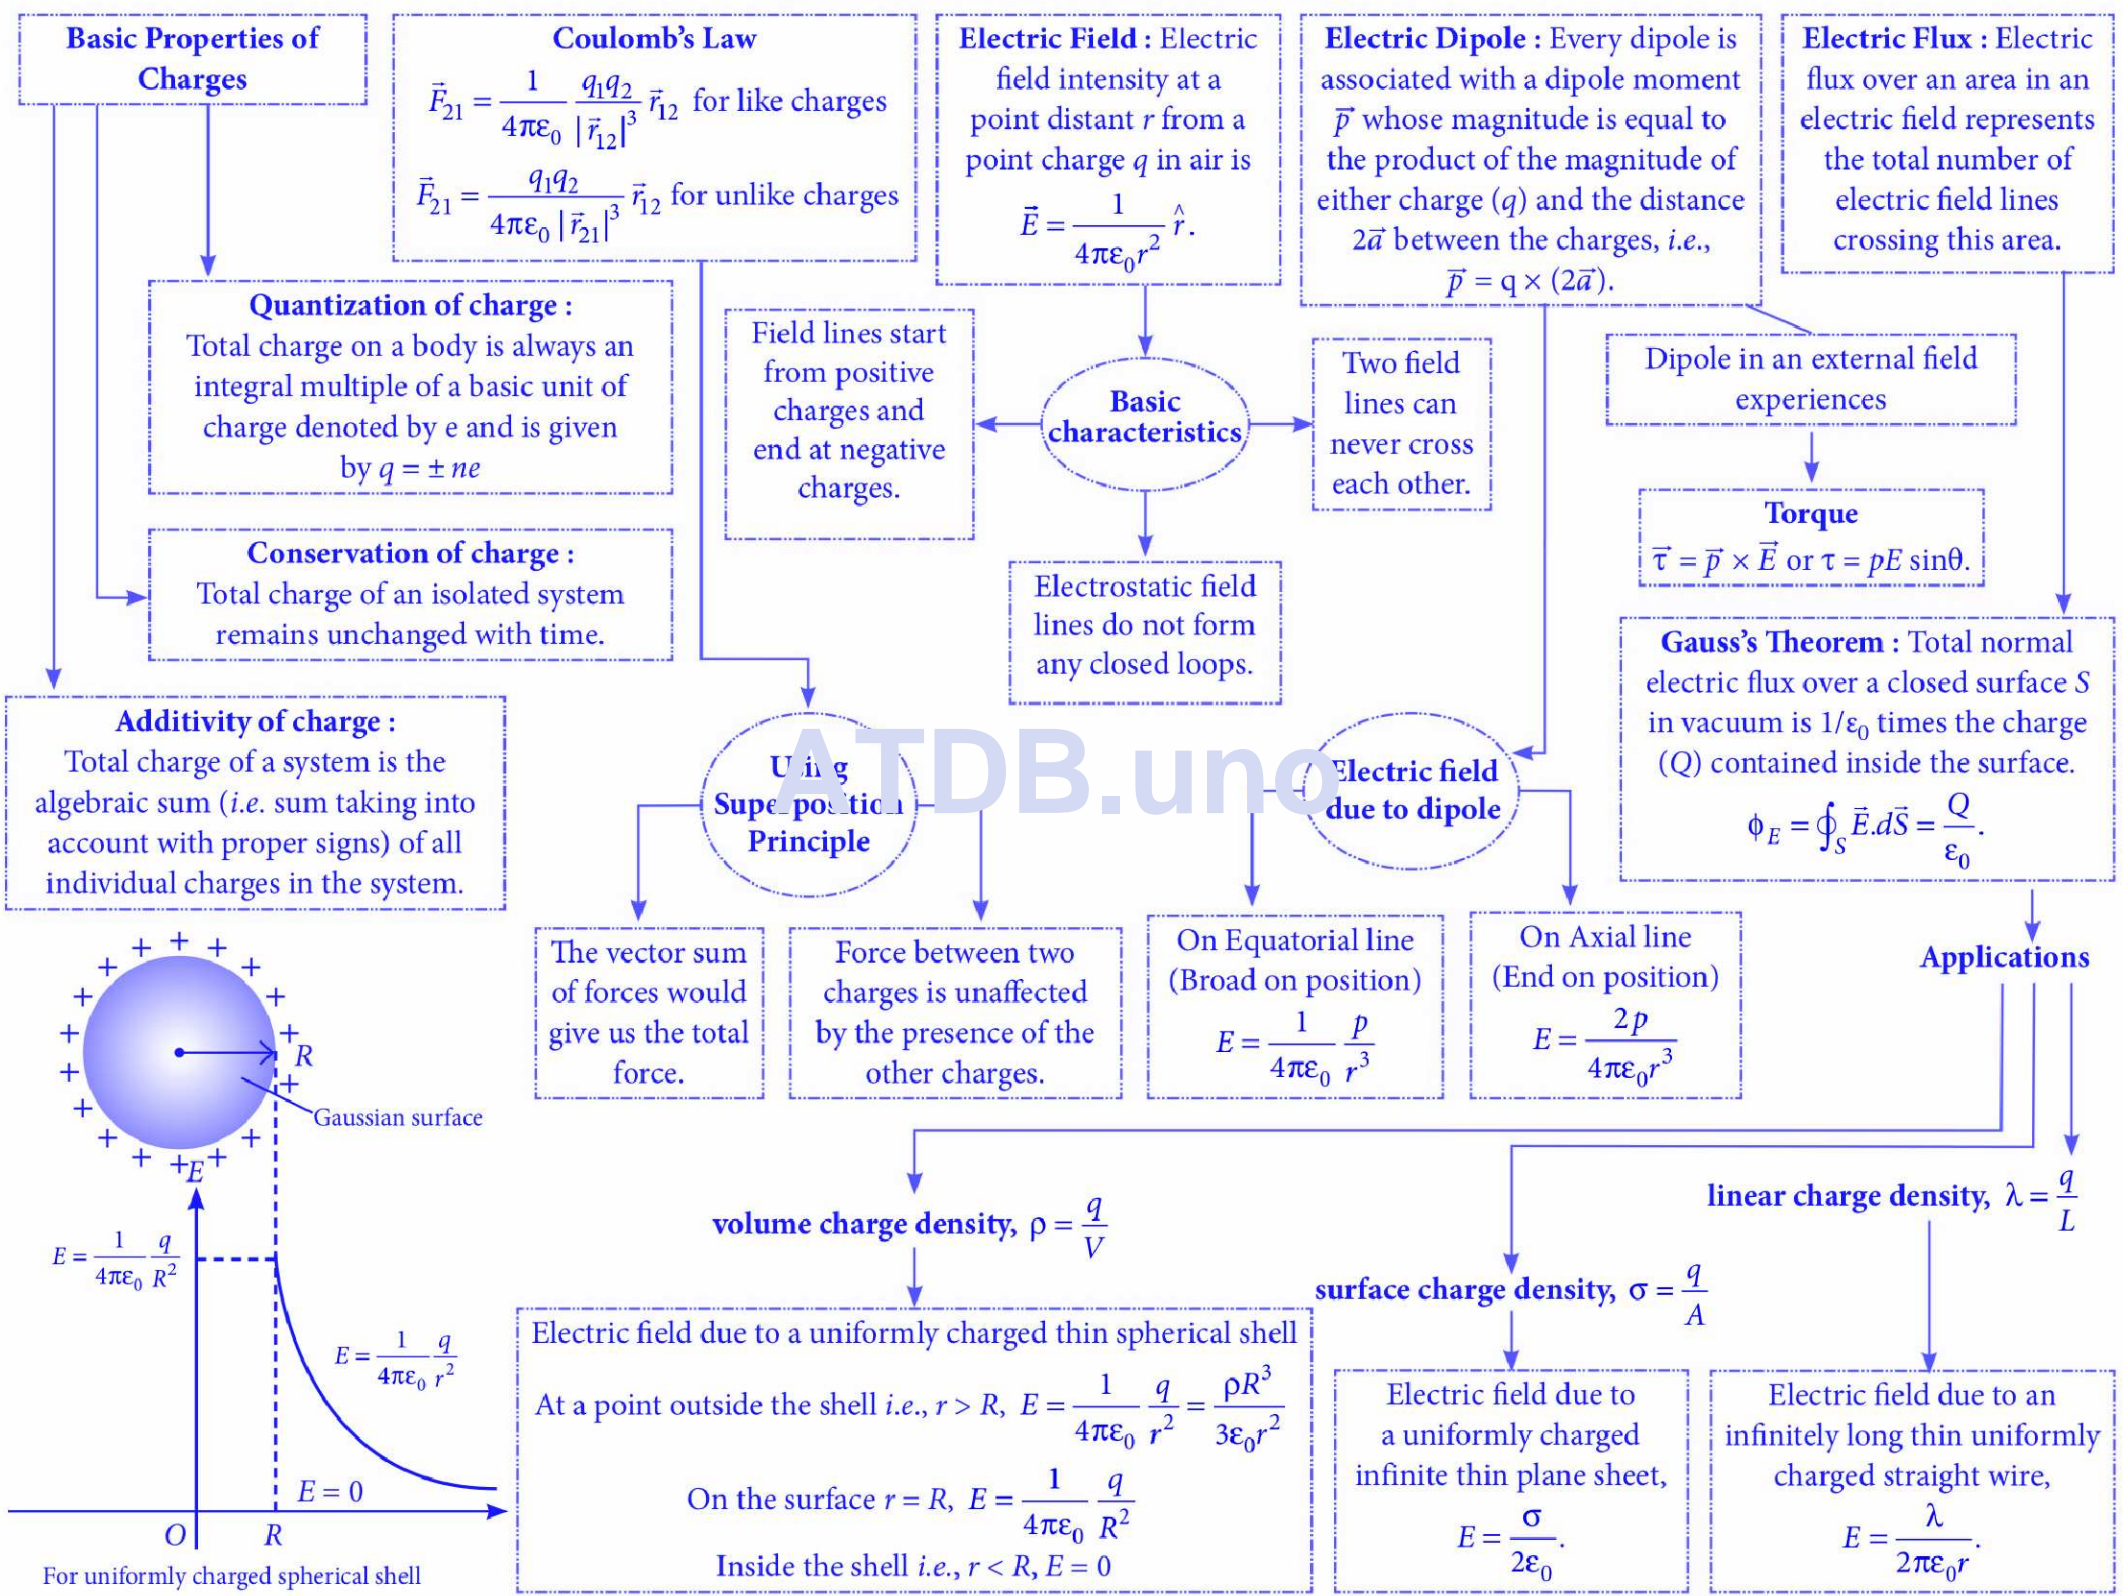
Basic Properties of Charges

Coulomb's Law
$\vec{F}_{21} = \frac{1}{4\pi\varepsilon_0} \frac{q_1 q_2}{|\vec{r}_{12}|^3} \vec{r}_{12}$ for like charges
$\vec{F}_{21} = \frac{q_1 q_2}{4\pi\varepsilon_0 |\vec{r}_{21}|^3} \vec{r}_{12}$ for unlike charges

Electric Field : Electric field intensity at a point distant $r$ from a point charge $q$ in air is $\vec{E} = \frac{1}{4\pi\varepsilon_0 r^2}\hat{r}$.

Electric Dipole : Every dipole is associated with a dipole moment $\vec{p}$ whose magnitude is equal to the product of the magnitude of either charge ($q$) and the distance $2\vec{a}$ between the charges, i.e., $\vec{p} = q \times (2\vec{a})$.

Electric Flux : Electric flux over an area in an electric field represents the total number of electric field lines crossing this area.

Quantization of charge : Total charge on a body is always an integral multiple of a basic unit of charge denoted by e and is given by $q = \pm ne$

Field lines start from positive charges and end at negative charges.

Basic characteristics

Two field lines can never cross each other.

Dipole in an external field experiences

Torque
$\vec{\tau} = \vec{p} \times \vec{E}$ or $\tau = pE \sin\theta$.

Conservation of charge : Total charge of an isolated system remains unchanged with time.

Electrostatic field lines do not form any closed loops.

Gauss's Theorem : Total normal electric flux over a closed surface $S$ in vacuum is $1/\varepsilon_0$ times the charge (Q) contained inside the surface.
$\phi_E = \oint_S \vec{E}.d\vec{S} = \frac{Q}{\varepsilon_0}$.

Additivity of charge : Total charge of a system is the algebraic sum (i.e. sum taking into account with proper signs) of all individual charges in the system.

U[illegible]g Supe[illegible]po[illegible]tion Principle

ATDB.uno

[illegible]lectric field due to dipole

The vector sum of forces would give us the total force.

Force between two charges is unaffected by the presence of the other charges.

On Equatorial line (Broad on position)
$E = \frac{1}{4\pi\varepsilon_0} \frac{p}{r^3}$

On Axial line (End on position)
$E = \frac{2p}{4\pi\varepsilon_0 r^3}$

Applications

R
Gaussian surface
E
$E = \frac{1}{4\pi\varepsilon_0} \frac{q}{R^2}$
$E = \frac{1}{4\pi\varepsilon_0} \frac{q}{r^2}$
E = 0
O
R
For uniformly charged spherical shell

volume charge density, $\rho = \frac{q}{V}$

linear charge density, $\lambda = \frac{q}{L}$

surface charge density, $\sigma = \frac{q}{A}$

Electric field due to a uniformly charged thin spherical shell
At a point outside the shell i.e., $r > R$, $E = \frac{1}{4\pi\varepsilon_0} \frac{q}{r^2} = \frac{\rho R^3}{3\varepsilon_0 r^2}$
On the surface $r = R$, $E = \frac{1}{4\pi\varepsilon_0} \frac{q}{R^2}$
Inside the shell i.e., $r < R$, $E = 0$

Electric field due to a uniformly charged infinite thin plane sheet,
$E = \frac{\sigma}{2\varepsilon_0}$.

Electric field due to an infinitely long thin uniformly charged straight wire,
$E = \frac{\lambda}{2\pi\varepsilon_0 r}$.